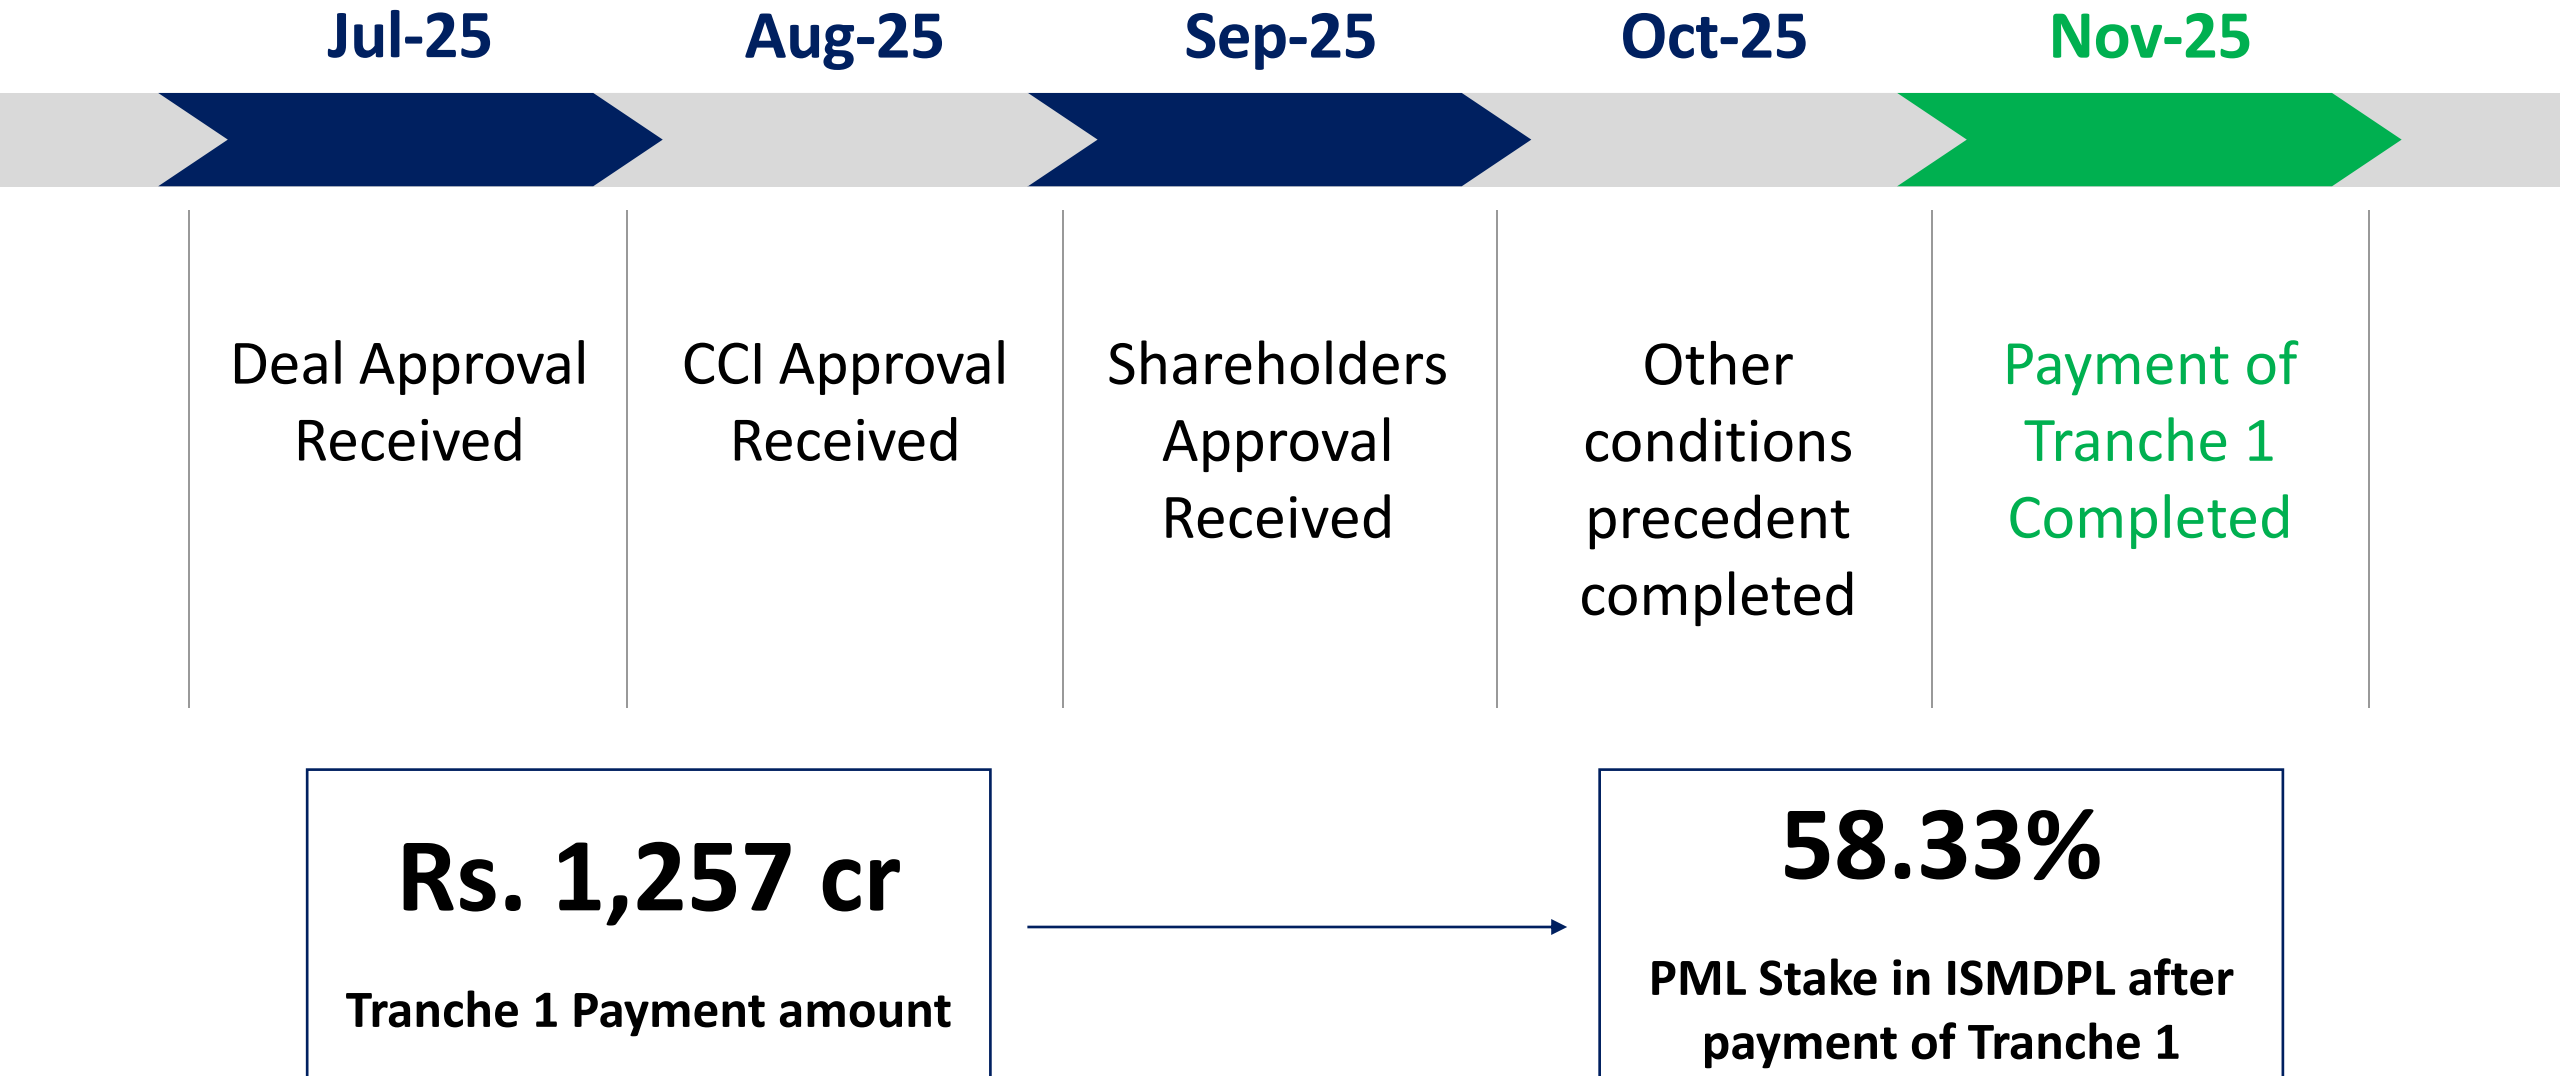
Jul-25

Aug-25

Sep-25

Oct-25

Nov-25

Deal Approval Received

CCI Approval Received

Shareholders Approval Received

Other conditions precedent completed

Payment of Tranche 1 Completed

Rs. 1,257 cr

Tranche 1 Payment amount

58.33%

PML Stake in ISMDPL after payment of Tranche 1